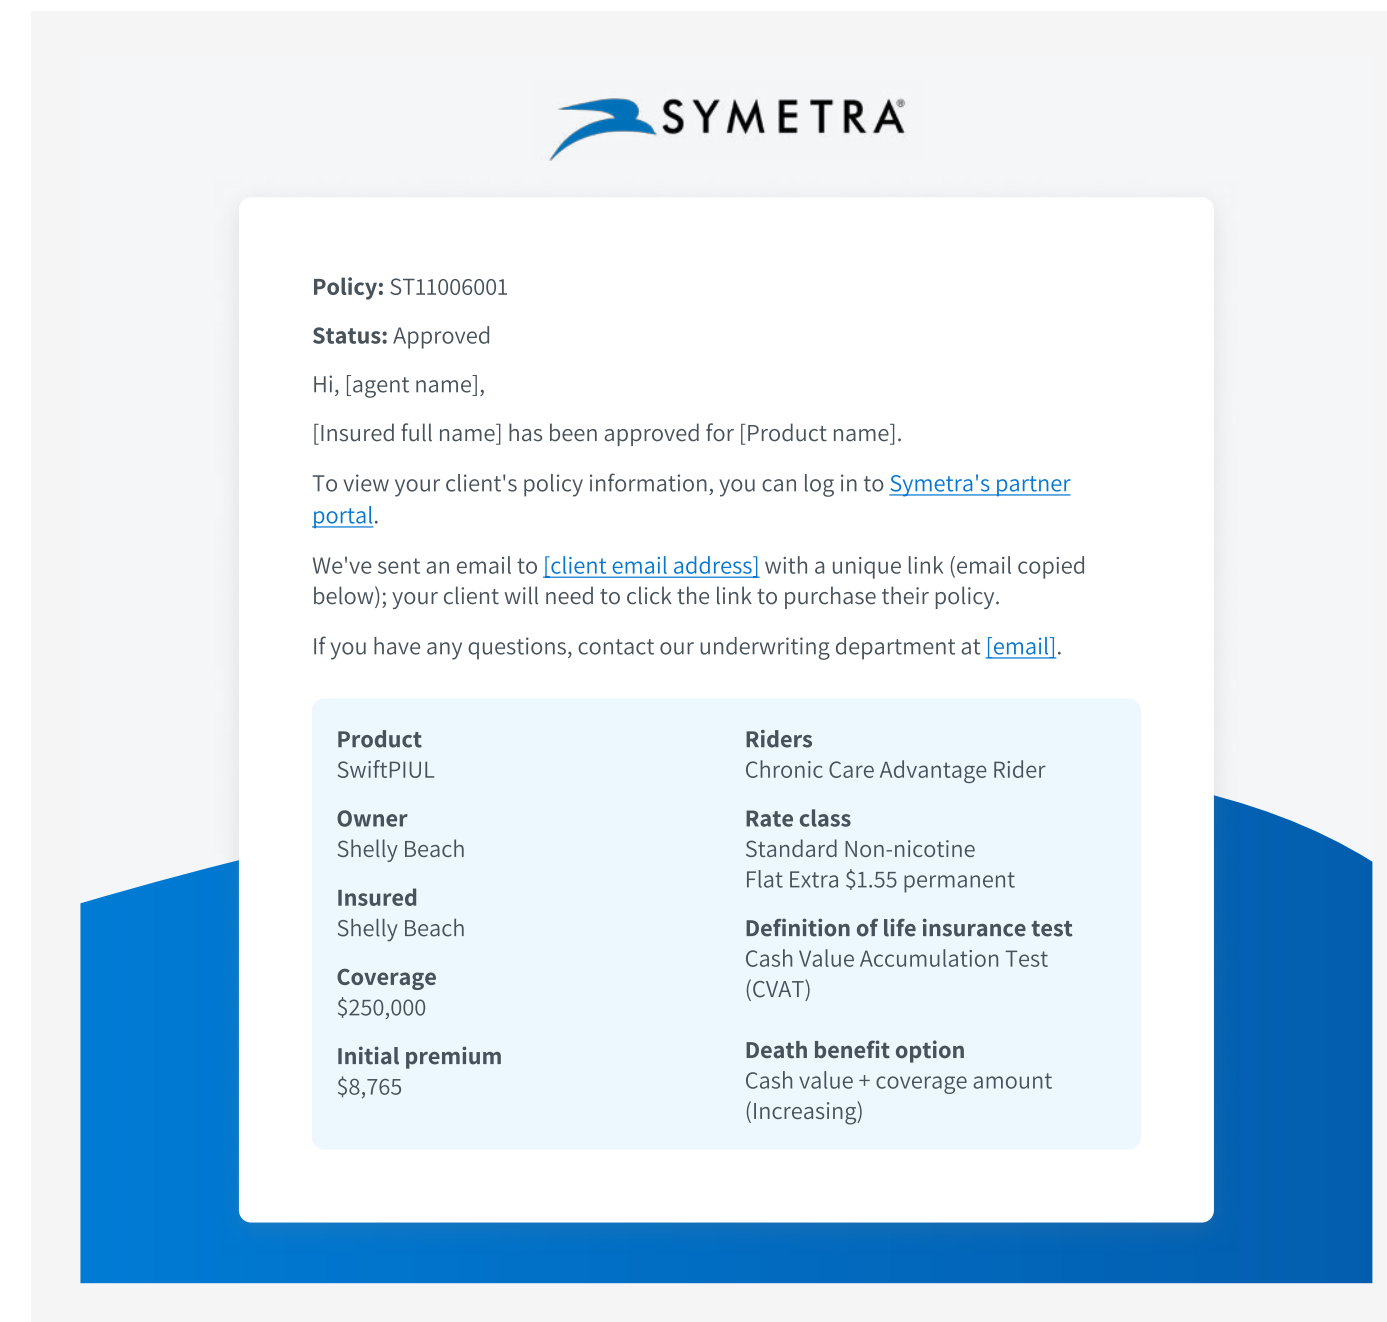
SYMETRA®

**Policy:** ST11006001

**Status:** Approved

Hi, [agent name],

[Insured full name] has been approved for [Product name].

To view your client's policy information, you can log in to Symetra's partner portal.

We've sent an email to [client email address] with a unique link (email copied below); your client will need to click the link to purchase their policy.

If you have any questions, contact our underwriting department at [email].

**Product**
SwiftPIUL

**Owner**
Shelly Beach

**Insured**
Shelly Beach

**Coverage**
$250,000

**Initial premium**
$8,765

**Riders**
Chronic Care Advantage Rider

**Rate class**
Standard Non-nicotine
Flat Extra $1.55 permanent

**Definition of life insurance test**
Cash Value Accumulation Test (CVAT)

**Death benefit option**
Cash value + coverage amount (Increasing)